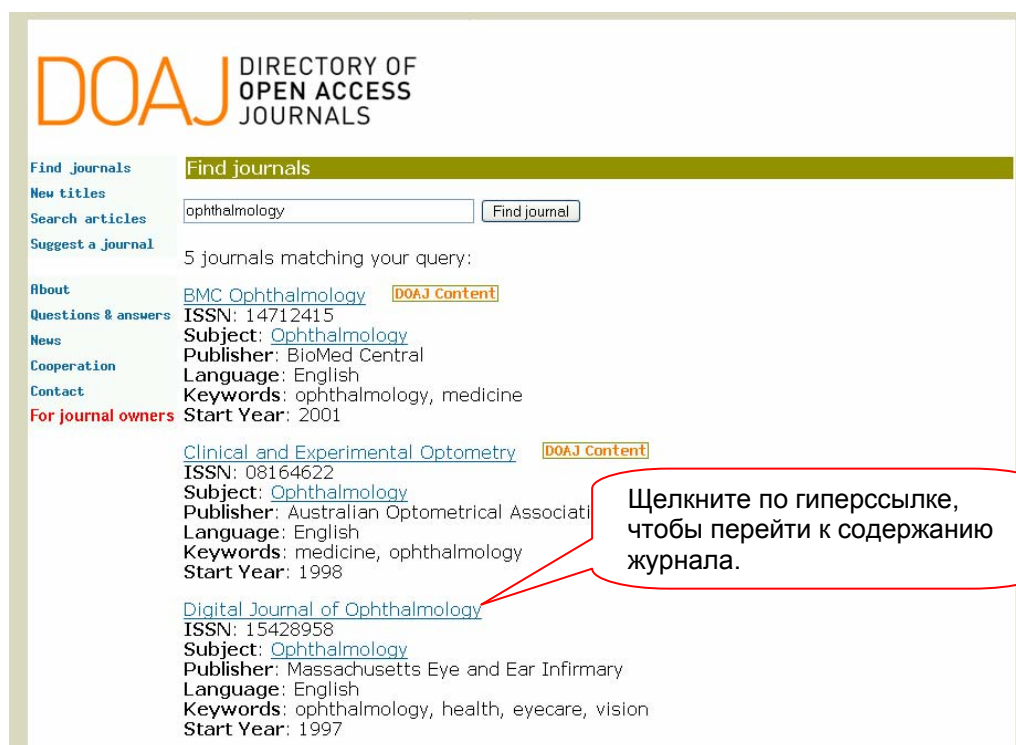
DOAJ DIRECTORY OF OPEN ACCESS JOURNALS

Find journals
New titles
Search articles
Suggest a journal

About
Questions & answers
News
Cooperation
Contact
For journal owners

Find journals

ophthalmology
Find journal

5 journals matching your query:

BMC Ophthalmology DOAJ Content
ISSN: 14712415
Subject: Ophthalmology
Publisher: BioMed Central
Language: English
Keywords: ophthalmology, medicine
Start Year: 2001

Clinical and Experimental Optometry DOAJ Content
ISSN: 08164622
Subject: Ophthalmology
Publisher: Australian Optometrical Associati
Language: English
Keywords: medicine, ophthalmology
Start Year: 1998

Щелкните по гиперссылке, чтобы перейти к содержанию журнала.

Digital Journal of Ophthalmology
ISSN: 15428958
Subject: Ophthalmology
Publisher: Massachusetts Eye and Ear Infirmary
Language: English
Keywords: ophthalmology, health, eyecare, vision
Start Year: 1997